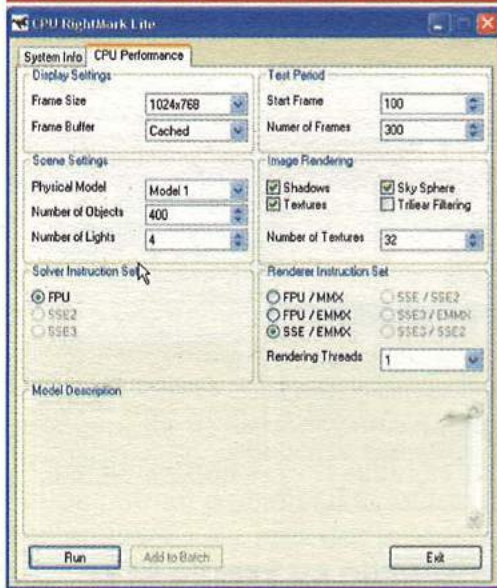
CPU RightMark Lite

System Info | CPU Performance

Display Settings
Frame Size 1024x768
Frame Buffer Cached

Test Period
Start Frame 100
Numer of Frames 300

Scene Settings
Physical Model Model 1
Number of Objects 400
Number of Lights 4

Image Rendering
Shadows
Sky Sphere
Textures
Triliear Filtering
Number of Textures 32

Solver Instruction Set
FPU
SSE2
SSE3

Renderer Instruction Set
FPU / MMX
SSE / SSE2
FPU / EMMX
SSE3 / EMMX
SSE / EMMX
SSE3 / SSE2
Rendering Threads 1

Model Description

Run
Add to Batch
Exit